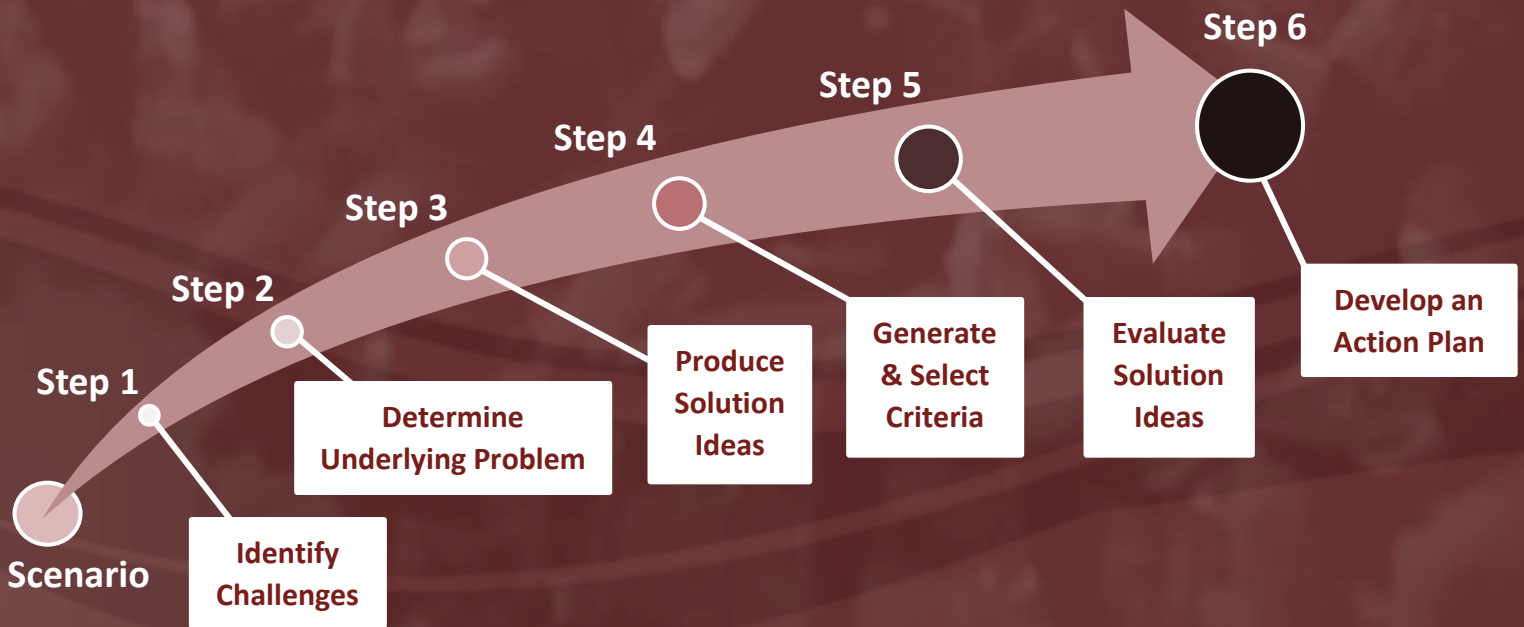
Scenario

Step 1

Identify Challenges

Step 2

Determine Underlying Problem

Step 3

Produce Solution Ideas

Step 4

Generate & Select Criteria

Step 5

Evaluate Solution Ideas

Step 6

Develop an Action Plan